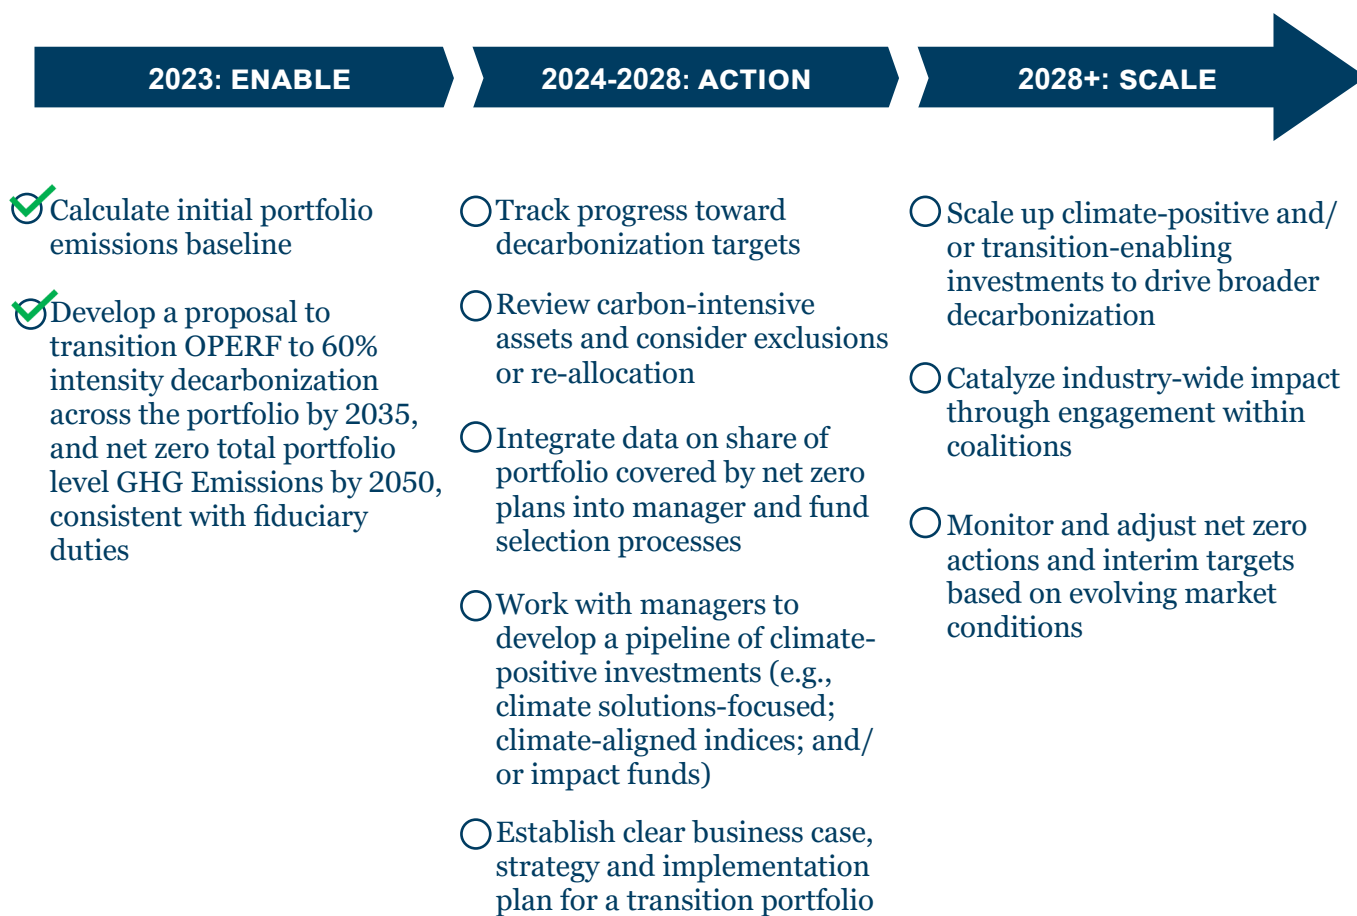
2023: ENABLE

2024-2028: ACTION

2028+: SCALE

Calculate initial portfolio emissions baseline

Develop a proposal to transition OPERF to 60% intensity decarbonization across the portfolio by 2035, and net zero total portfolio level GHG Emissions by 2050, consistent with fiduciary duties

Track progress toward decarbonization targets

Review carbon-intensive assets and consider exclusions or re-allocation

Integrate data on share of portfolio covered by net zero plans into manager and fund selection processes

Work with managers to develop a pipeline of climate-positive investments (e.g., climate solutions-focused; climate-aligned indices; and/ or impact funds)

Establish clear business case, strategy and implementation plan for a transition portfolio

Scale up climate-positive and/ or transition-enabling investments to drive broader decarbonization

Catalyze industry-wide impact through engagement within coalitions

Monitor and adjust net zero actions and interim targets based on evolving market conditions